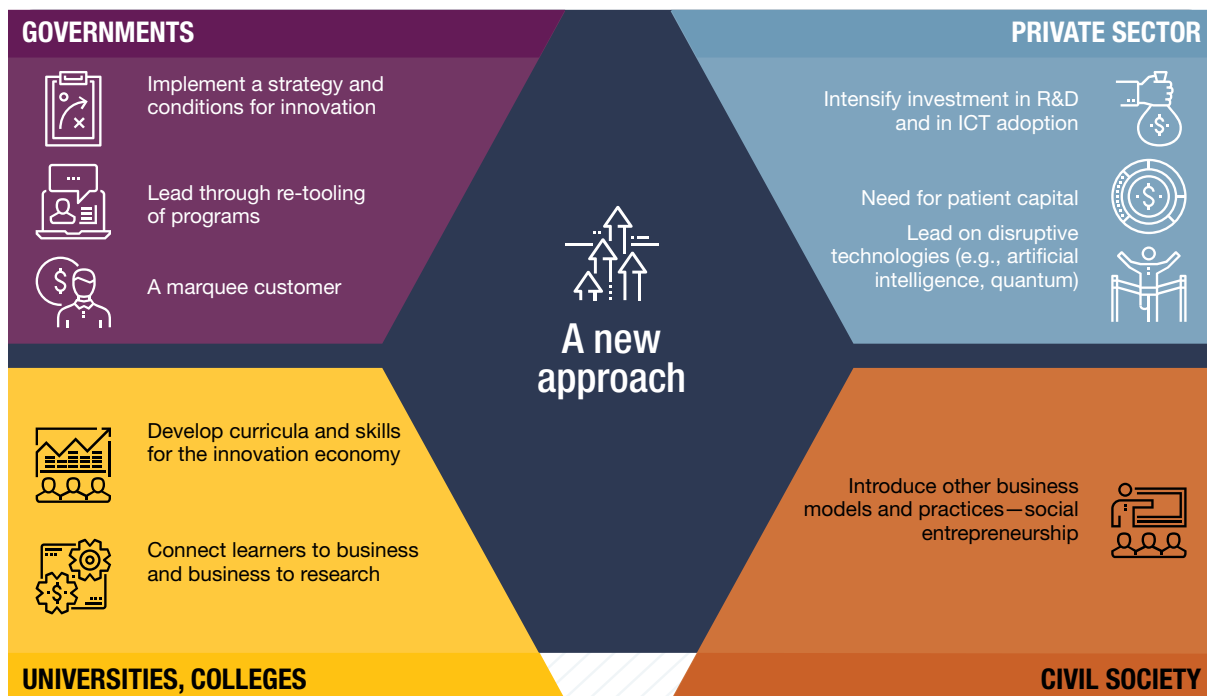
GOVERNMENTS

Implement a strategy and conditions for innovation

Lead through re-tooling of programs

A marquee customer

PRIVATE SECTOR

Intensify investment in R&D and in ICT adoption

Need for patient capital

Lead on disruptive technologies (e.g., artificial intelligence, quantum)

A new approach

Develop curricula and skills for the innovation economy

Connect learners to business and business to research

UNIVERSITIES, COLLEGES

Introduce other business models and practices—social entrepreneurship

CIVIL SOCIETY